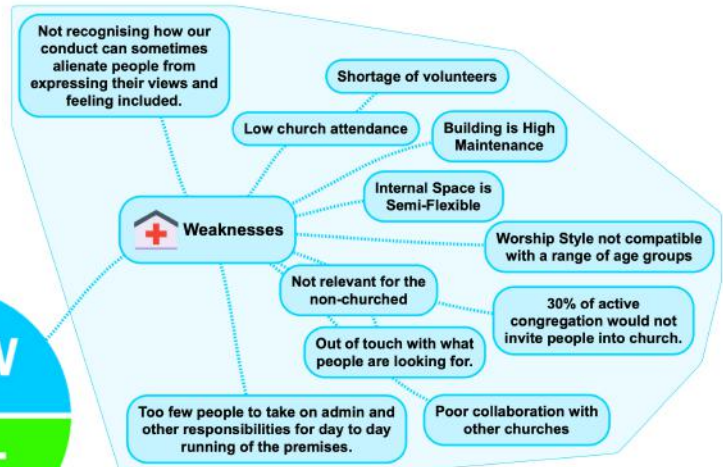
Not recognising how our conduct can sometimes alienate people from expressing their views and feeling included.

Shortage of volunteers

Low church attendance

Building is High Maintenance

Internal Space is Semi-Flexible

Weaknesses

Worship Style not compatible with a range of age groups

Not relevant for the non-churched

30% of active congregation would not invite people into church.

Out of touch with what people are looking for.

Poor collaboration with other churches

Too few people to take on admin and other responsibilities for day to day running of the premises.

W

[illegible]